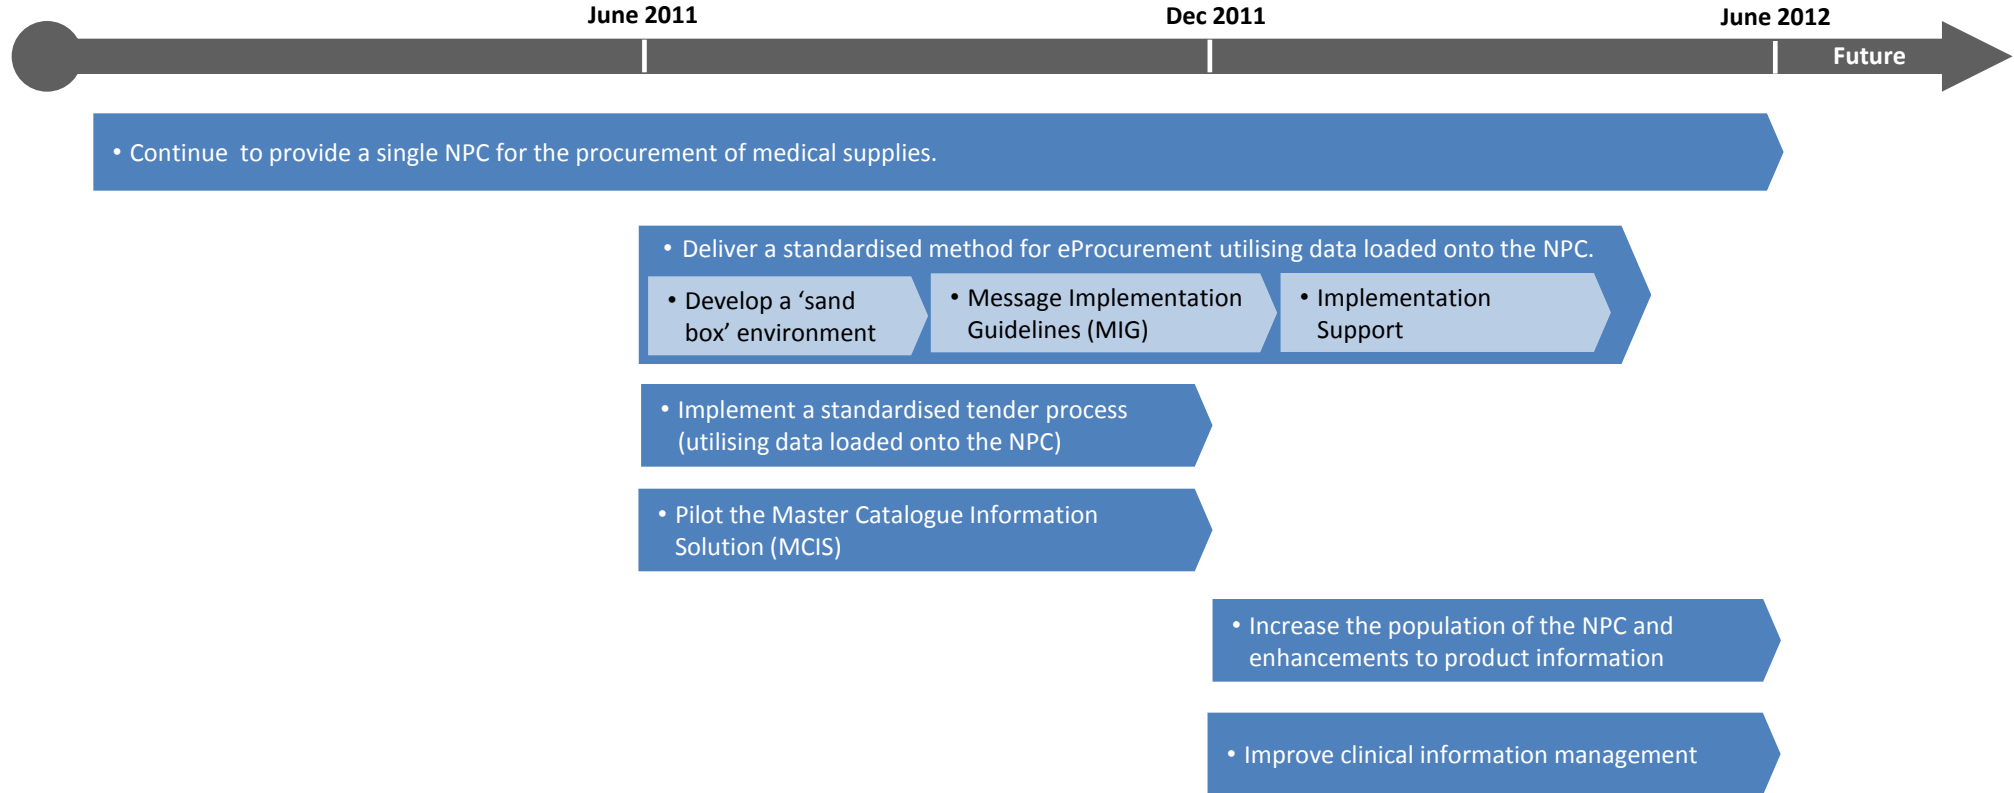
June 2011

Dec 2011

June 2012

Future

• Continue  to provide a single NPC for the procurement of medical supplies.

• Deliver a standardised method for eProcurement utilising data loaded onto the NPC.

• Develop a ‘sand box’ environment

• Message Implementation Guidelines (MIG)

• Implementation Support

• Implement a standardised tender process (utilising data loaded onto the NPC)

• Pilot the Master Catalogue Information Solution (MCIS)

• Increase the population of the NPC and enhancements to product information

• Improve clinical information management